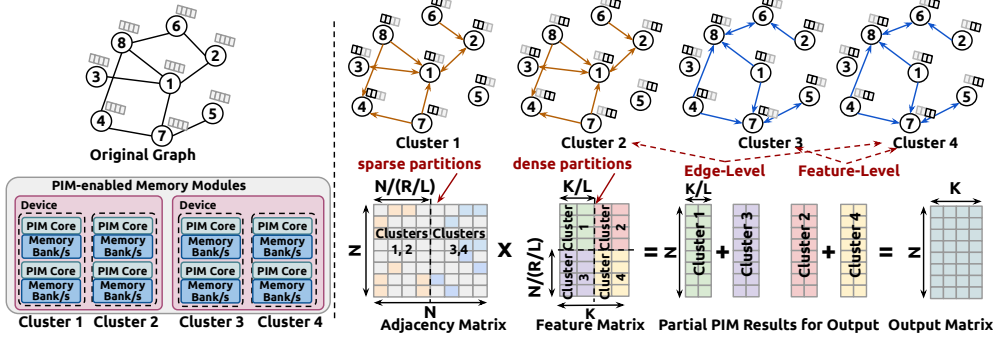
6
8
2
3
1
4
5
7
Original Graph

PIM-enabled Memory Modules
Device
PIM Core
Memory Bank/s
PIM Core
Memory Bank/s
PIM Core
Memory Bank/s
PIM Core
Memory Bank/s
Device
PIM Core
Memory Bank/s
PIM Core
Memory Bank/s
PIM Core
Memory Bank/s
PIM Core
Memory Bank/s
Cluster 1 Cluster 2 Cluster 3 Cluster 4

Cluster 1
Cluster 2
Cluster 3
Cluster 4

sparse partitions
dense partitions
Edge-Level
Feature-Level

N/(R/L)
N
Clusters 1, 2
Clusters 3,4
N
Adjacency Matrix

X

K/L
N/(R/L)
Cluster 1
Cluster 2
Cluster 3
Cluster 4
K
Feature Matrix

=
K/L
N
Cluster 1
+
Cluster 3
Cluster 2
+
Cluster 4
Partial PIM Results for Output

=
K
N
Output Matrix